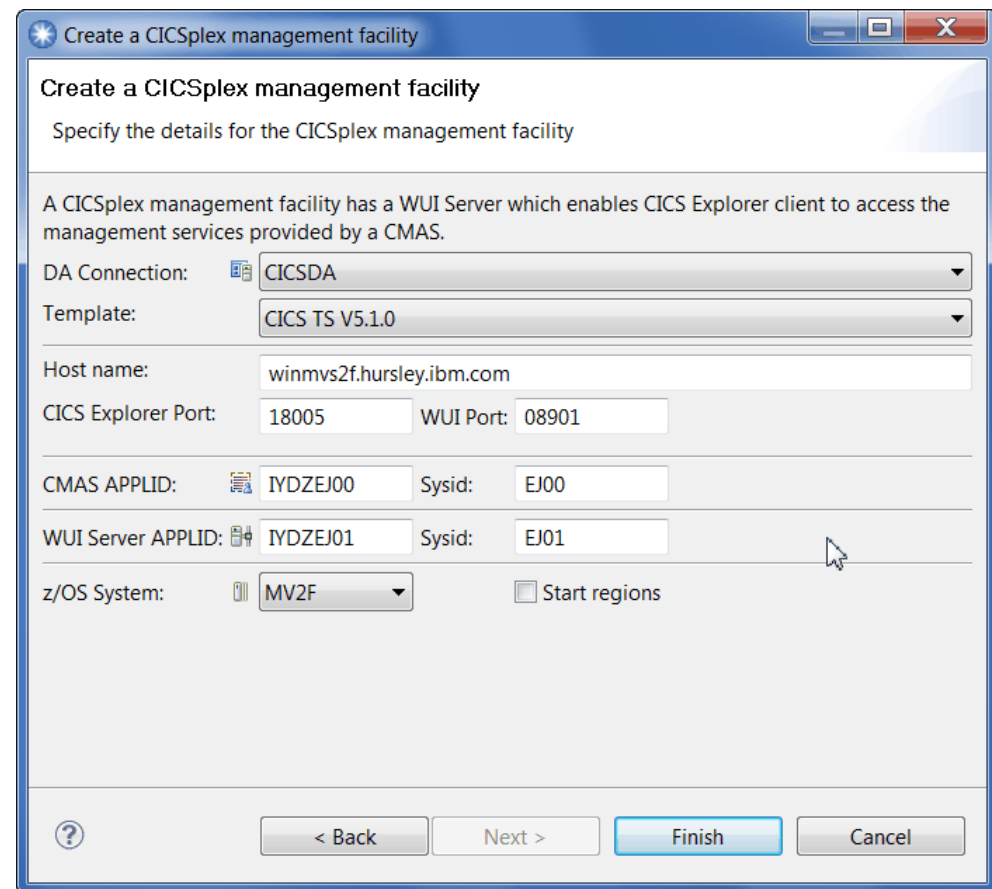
Create a CICSplex management facility

Create a CICSplex management facility

Specify the details for the CICSplex management facility

A CICSplex management facility has a WUI Server which enables CICS Explorer client to access the management services provided by a CMAS.

DA Connection: CICSDA

Template: CICS TS V5.1.0

Host name: winmvs2f.hursley.ibm.com

CICS Explorer Port: 18005 WUI Port: 08901

CMAS APPLID: IYDZEJ00 Sysid: EJ00

WUI Server APPLID: IYDZEJ01 Sysid: EJ01

z/OS System: MV2F Start regions

?

< Back Next > Finish Cancel